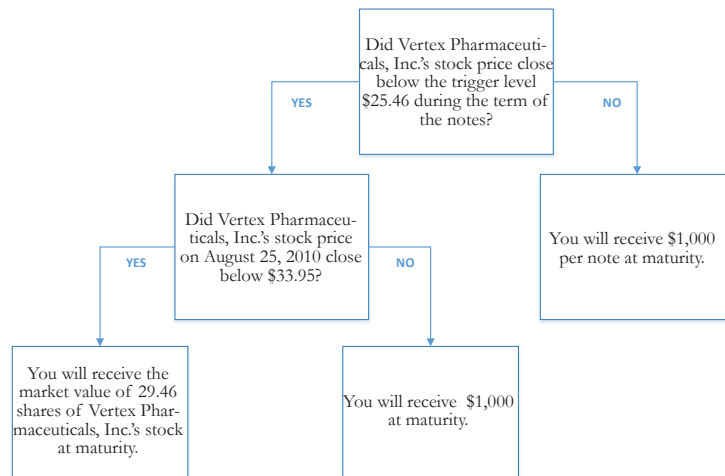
Did Vertex Pharmaceuticals, Inc.'s stock price close below the trigger level \$25.46 during the term of the notes?

YES

NO

Did Vertex Pharmaceuticals, Inc.'s stock price on August 25, 2010 close below \$33.95?

You will receive \$1,000 per note at maturity.

YES

NO

You will receive the market value of 29.46 shares of Vertex Pharmaceuticals, Inc.'s stock at maturity.

You will receive \$1,000 at maturity.